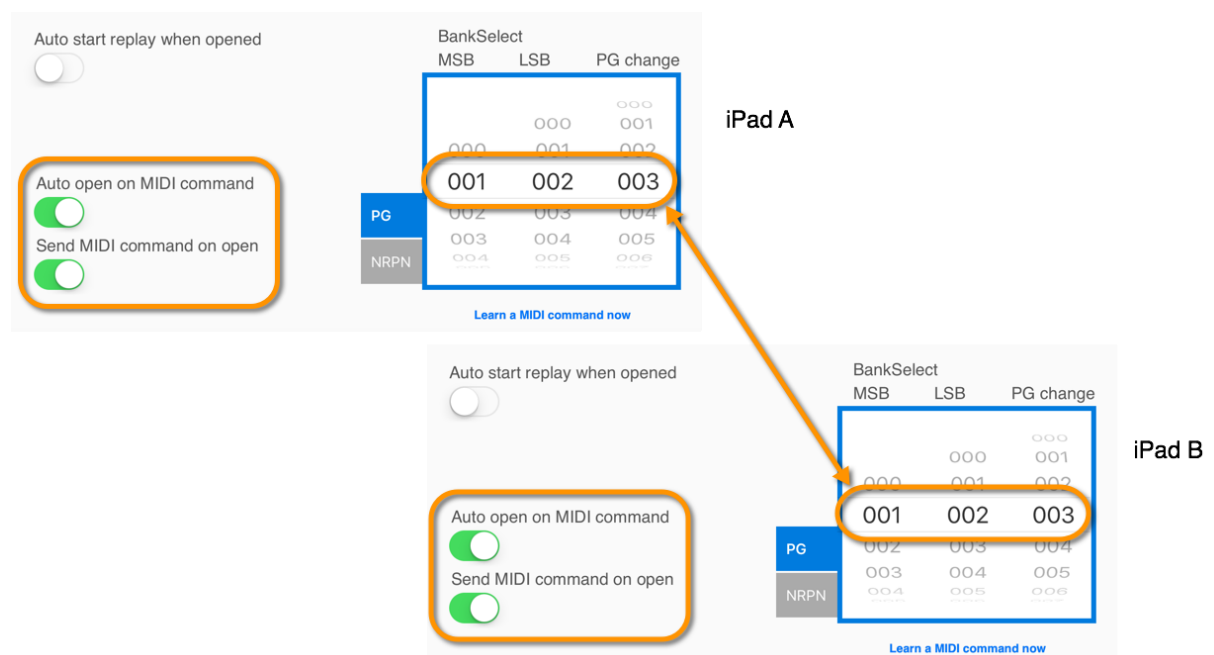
Auto start replay when opened

Auto open on MIDI command

Send MIDI command on open

BankSelect
MSB LSB PG change

| | | 000 |
|---|---|---|
| | 000 | 001 |
| 000 | 001 | 002 |
| 001 | 002 | 003 |
| 002 | 003 | 004 |
| 003 | 004 | 005 |
| 004 | 005 | 006 |

PG
NRPN

Learn a MIDI command now

iPad A

Auto start replay when opened

Auto open on MIDI command

Send MIDI command on open

BankSelect
MSB LSB PG change

| | | 000 |
|---|---|---|
| | 000 | 001 |
| 000 | 001 | 002 |
| 001 | 002 | 003 |
| 002 | 003 | 004 |
| 003 | 004 | 005 |
| 004 | 005 | 006 |

PG
NRPN

Learn a MIDI command now

iPad B